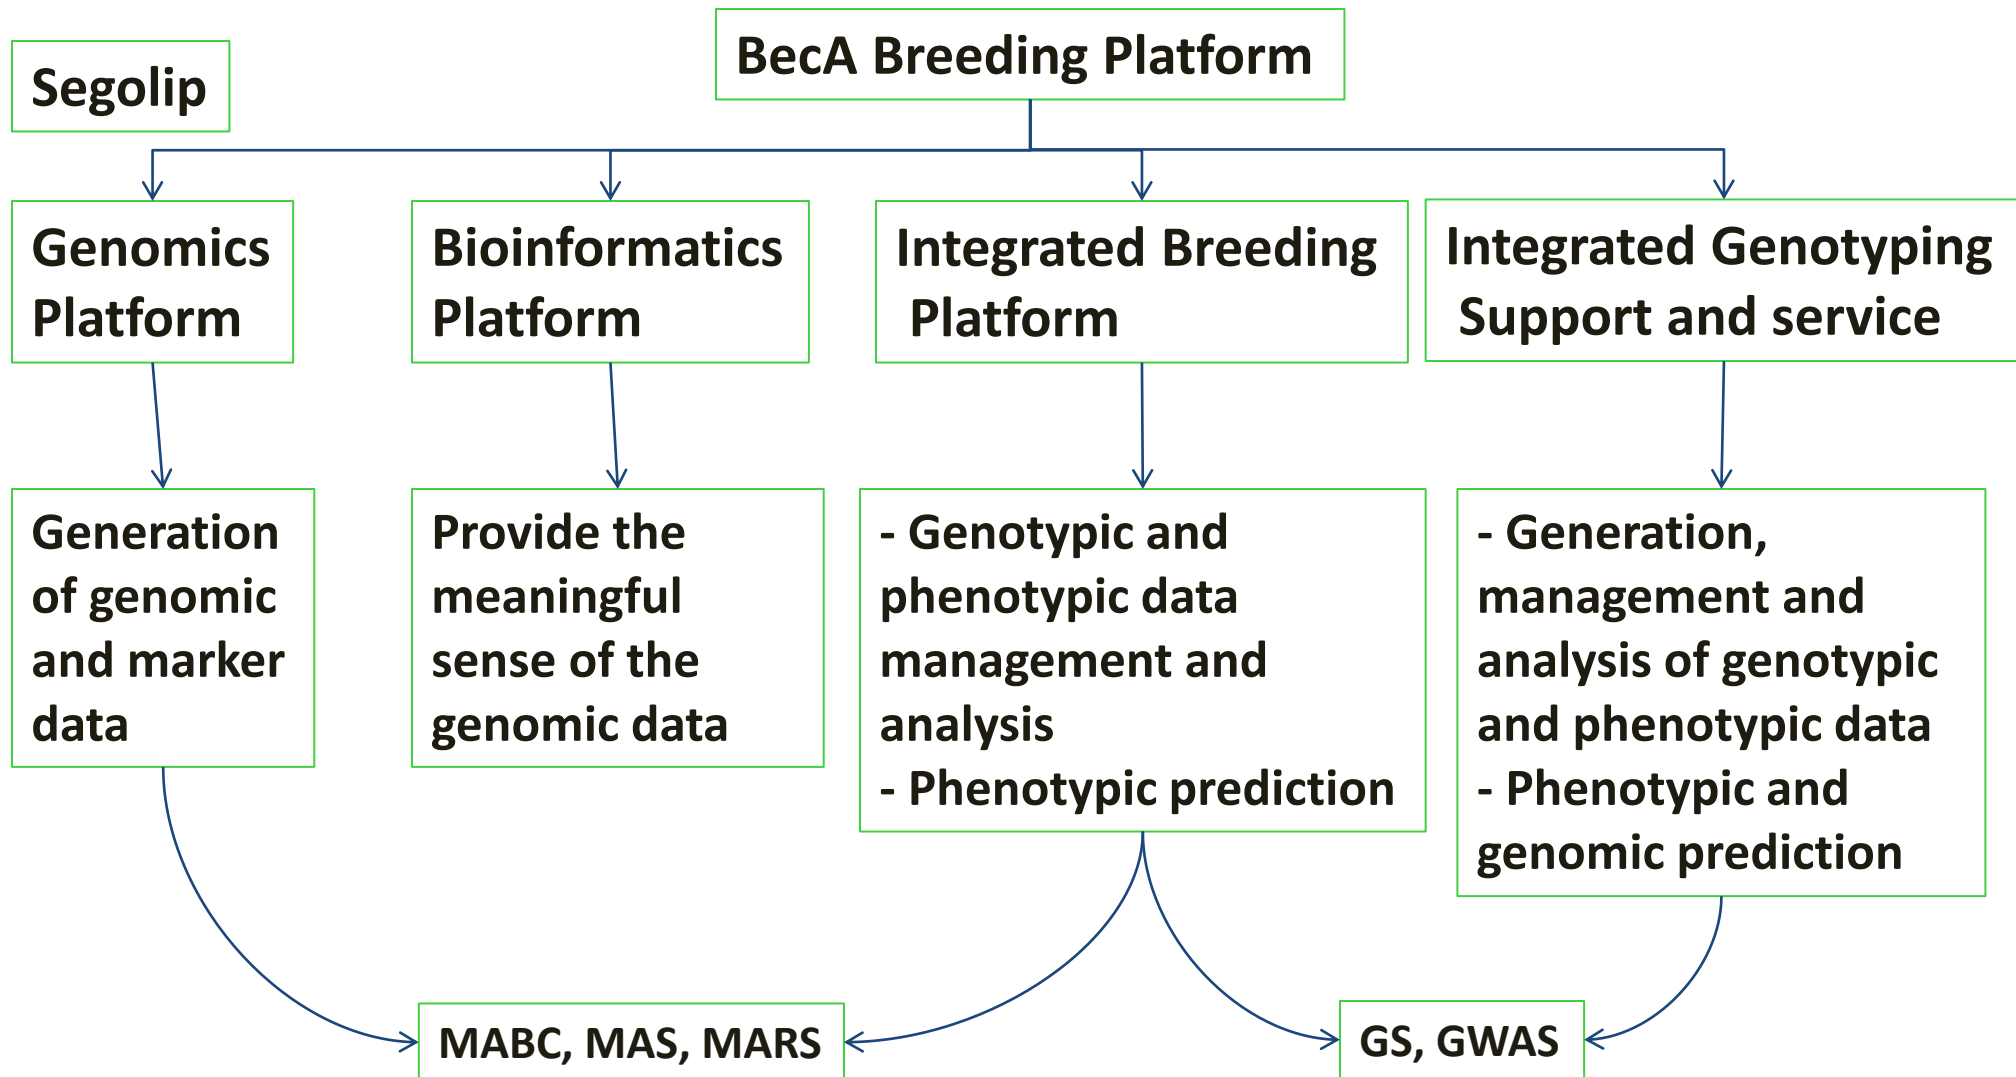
Segolip

BecA Breeding Platform

Genomics Platform

Bioinformatics Platform

Integrated Breeding Platform

Integrated Genotyping Support and service

Generation of genomic and marker data

Provide the meaningful sense of the genomic data

- Genotypic and phenotypic data management and analysis
- Phenotypic prediction

- Generation, management and analysis of genotypic and phenotypic data
- Phenotypic and genomic prediction

MABC, MAS, MARS

GS, GWAS